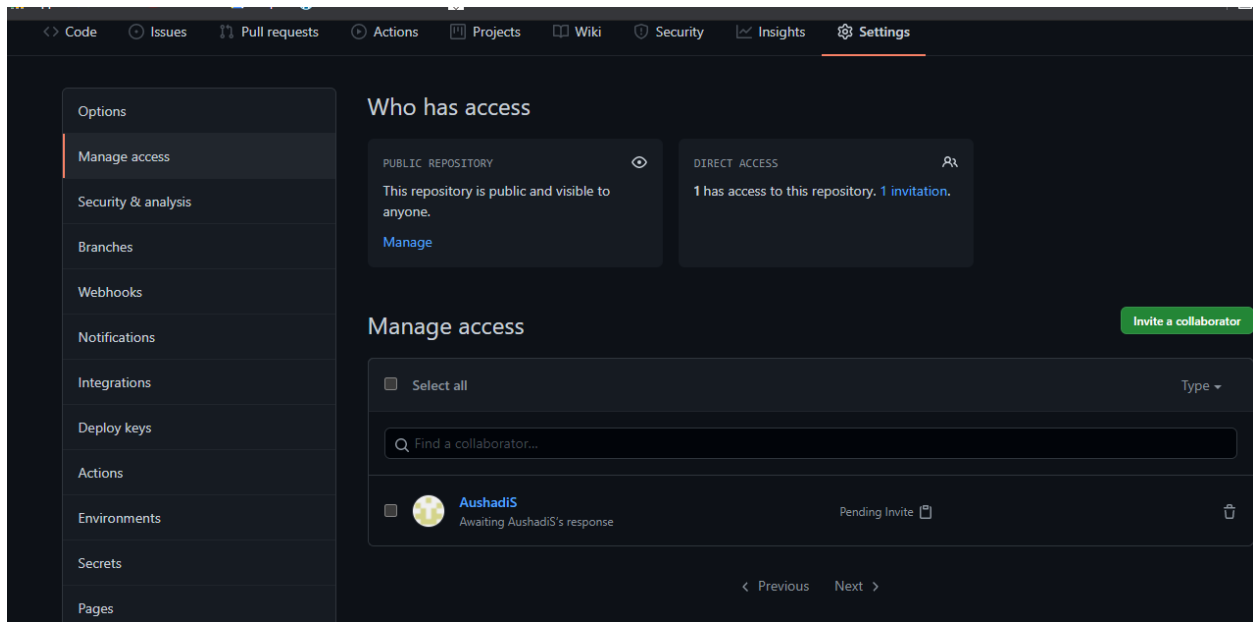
Code Issues Pull requests Actions Projects Wiki Security Insights Settings

Options
Manage access
Security & analysis
Branches
Webhooks
Notifications
Integrations
Deploy keys
Actions
Environments
Secrets
Pages

Who has access

PUBLIC REPOSITORY
This repository is public and visible to anyone.
Manage

DIRECT ACCESS
1 has access to this repository. 1 invitation.

Manage access

Invite a collaborator

Select all

Type

Find a collaborator...

AushadiS
Awaiting AushadiS's response

Pending Invite

Previous Next